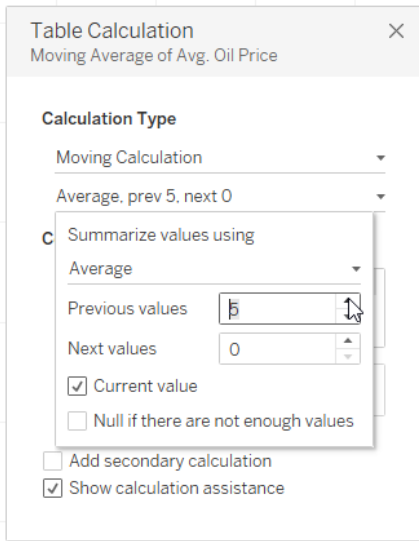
Table Calculation
Moving Average of Avg. Oil Price

Calculation Type

Moving Calculation

Average, prev 5, next 0

C

Summarize values using

Average

Previous values 5

Next values 0

Current value

Null if there are not enough values

Add secondary calculation

Show calculation assistance